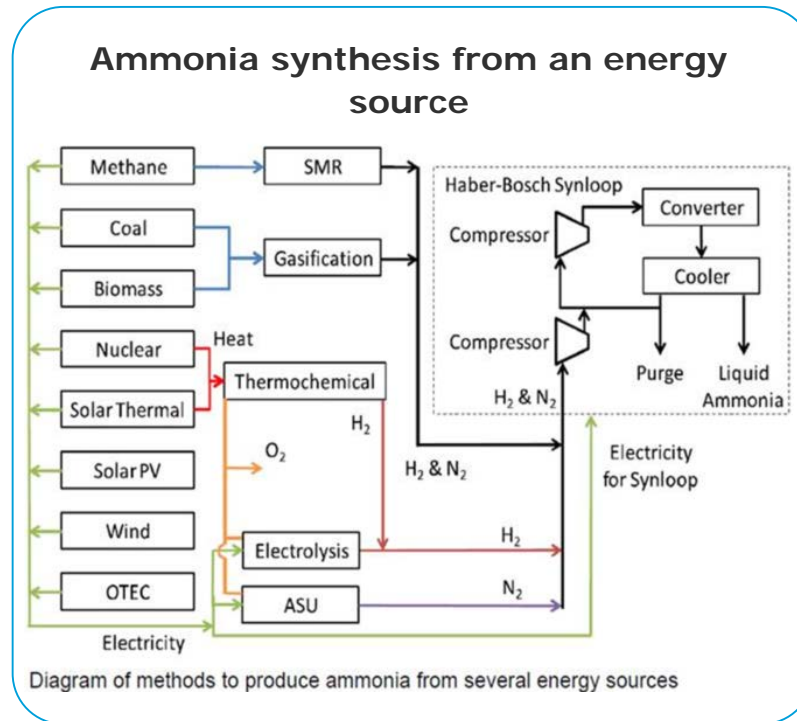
Ammonia synthesis from an energy source

Methane
SMR
Coal
Gasification
Biomass
Nuclear
Heat
Thermochemical
Solar Thermal
Solar PV
Wind
OTEC
Electricity
$O_2$
$H_2$
$H_2$ & $N_2$
Electrolysis
ASU
$H_2$
$N_2$
Haber-Bosch Synloop
Compressor
Converter
Cooler
Compressor
Purge
Liquid Ammonia
$H_2$ & $N_2$
Electricity for Synloop

Diagram of methods to produce ammonia from several energy sources